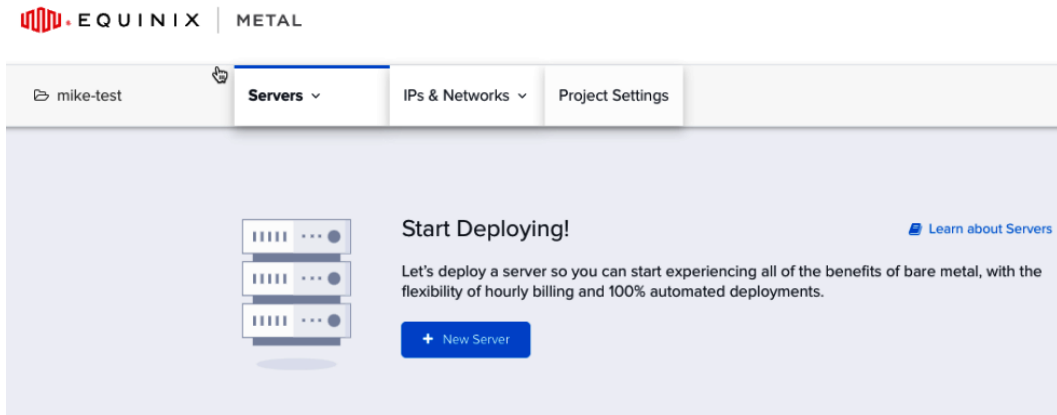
EQUINIX | METAL

mike-test

Servers

IPs & Networks

Project Settings

Start Deploying!

Learn about Servers

Let's deploy a server so you can start experiencing all of the benefits of bare metal, with the flexibility of hourly billing and 100% automated deployments.

+ New Server